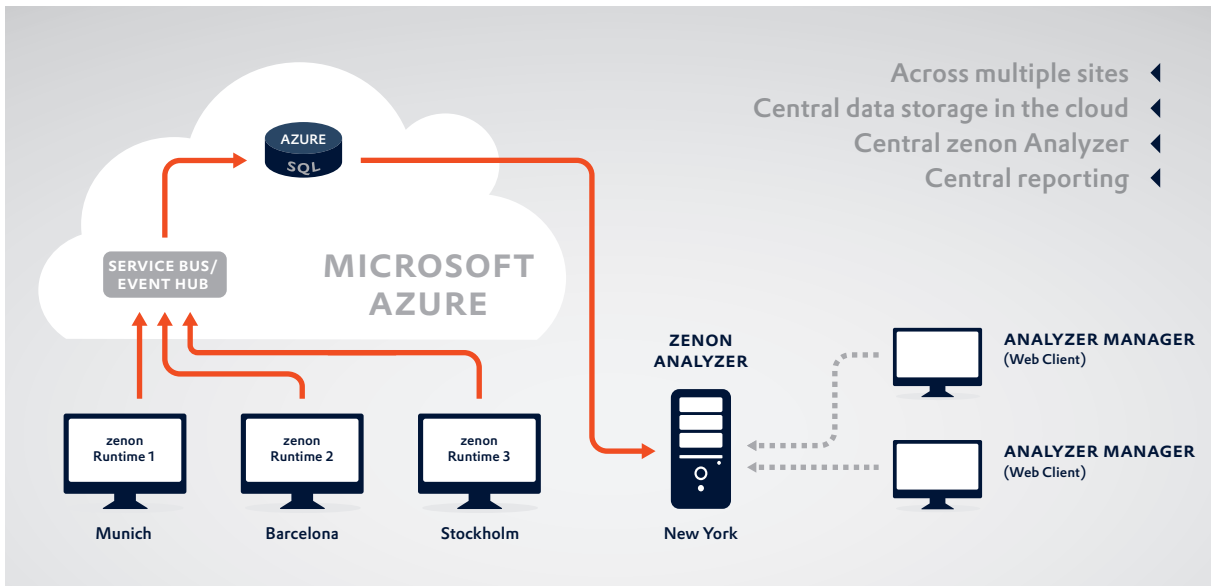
Across multiple sites
Central data storage in the cloud
Central zenon Analyzer
Central reporting

AZURE
SQL

SERVICE BUS/
EVENT HUB

MICROSOFT
AZURE

zenon
Runtime 1

Munich

zenon
Runtime 2

Barcelona

zenon
Runtime 3

Stockholm

ZENON
ANALYZER

New York

ANALYZER MANAGER
(Web Client)

ANALYZER MANAGER
(Web Client)